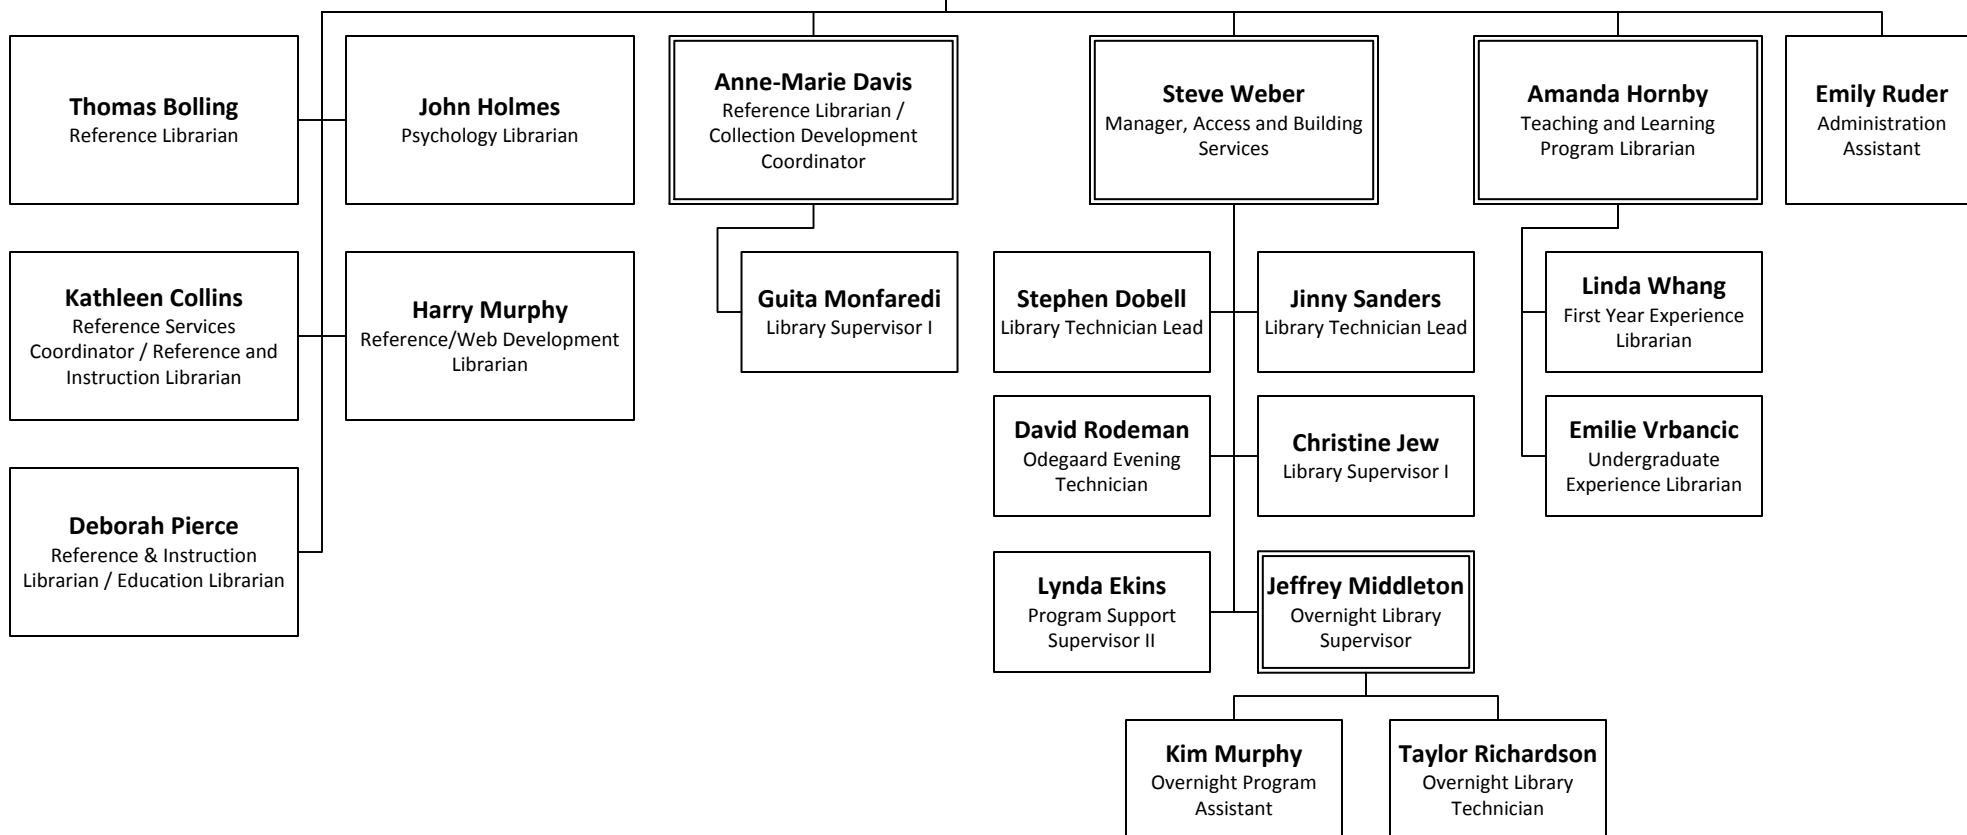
**Thomas Bolling**
Reference Librarian

**John Holmes**
Psychology Librarian

**Kathleen Collins**
Reference Services Coordinator / Reference and Instruction Librarian

**Harry Murphy**
Reference/Web Development Librarian

**Deborah Pierce**
Reference & Instruction Librarian / Education Librarian

**Anne-Marie Davis**
Reference Librarian / Collection Development Coordinator

**Guita Monfaredi**
Library Supervisor I

**Steve Weber**
Manager, Access and Building Services

**Stephen Dobell**
Library Technician Lead

**Jinny Sanders**
Library Technician Lead

**David Rodeman**
Odegaard Evening Technician

**Christine Jew**
Library Supervisor I

**Lynda Ekins**
Program Support Supervisor II

**Jeffrey Middleton**
Overnight Library Supervisor

**Kim Murphy**
Overnight Program Assistant

**Taylor Richardson**
Overnight Library Technician

**Amanda Hornby**
Teaching and Learning Program Librarian

**Linda Whang**
First Year Experience Librarian

**Emilie Vrbancic**
Undergraduate Experience Librarian

**Emily Ruder**
Administration Assistant